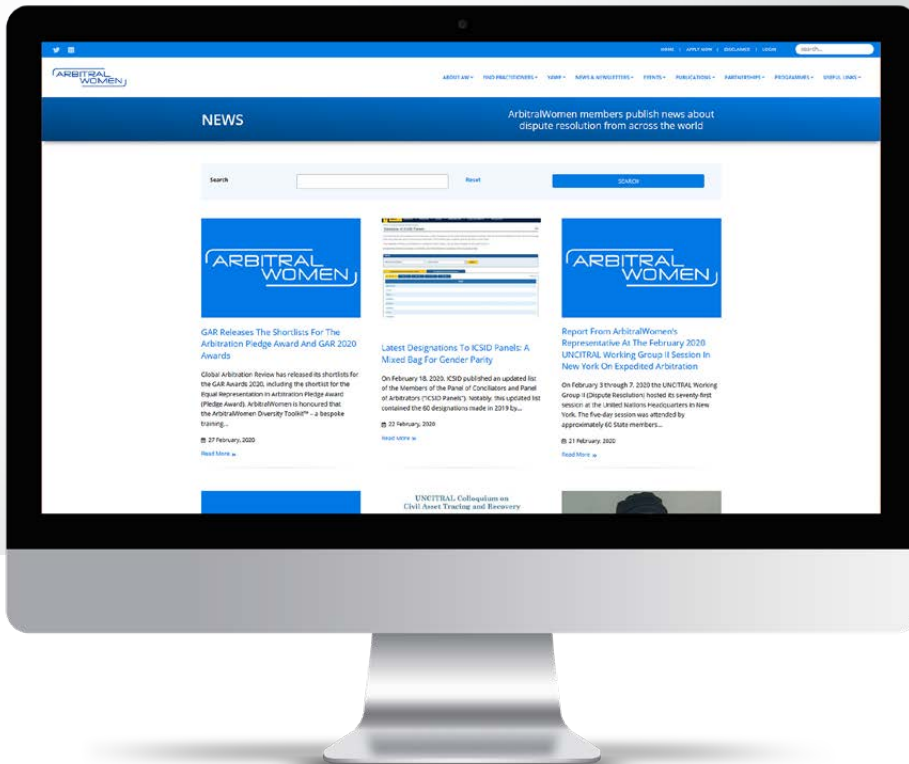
HOME | APPLY NOW | DISCLAIMER | LOGIN

Search...

ARBITRAL WOMEN

ABOUT AW | FIND PRACTITIONERS | NEWS | NEWS & NEWSLETTERS | EVENTS | PUBLICATIONS | PARTNERSHIPS | PROGRAMMES | USEFUL LINKS

NEWS

ArbitralWomen members publish news about dispute resolution from across the world

Search

Reset

SEARCH

ARBITRAL WOMEN

GAR Releases The Shortlists For The Arbitration Pledge Award And GAR 2020 Awards

Global Arbitration Review has released its shortlists for the GAR Awards 2020, including the shortlist for the Equal Representation in Arbitration Pledge Award (Pledge Award). ArbitralWomen is honoured that the ArbitralWomen Diversity Toolkit™ – a bespoke training...

27 February, 2020

Read More »

Latest Designations To ICSID Panels: A Mixed Bag For Gender Parity

On February 18, 2020, ICSID published an updated list of the Members of the Panel of Conciliators and Panel of Arbitrators ("ICSID Panels"). Notably, this updated list contained the 60 designations made in 2019 by...

22 February, 2020

Read More »

ARBITRAL WOMEN

Report From ArbitralWomen's Representative At The February 2020 UNCITRAL Working Group II Session In New York On Expedited Arbitration

On February 3 through 7, 2020 the UNCITRAL Working Group II (Dispute Resolution) hosted its seventy-first session at the United Nations Headquarters in New York. The five-day session was attended by approximately 60 State members...

21 February, 2020

Read More »

UNCITRAL Colloquium on Civil Asset Tracing and Recovery